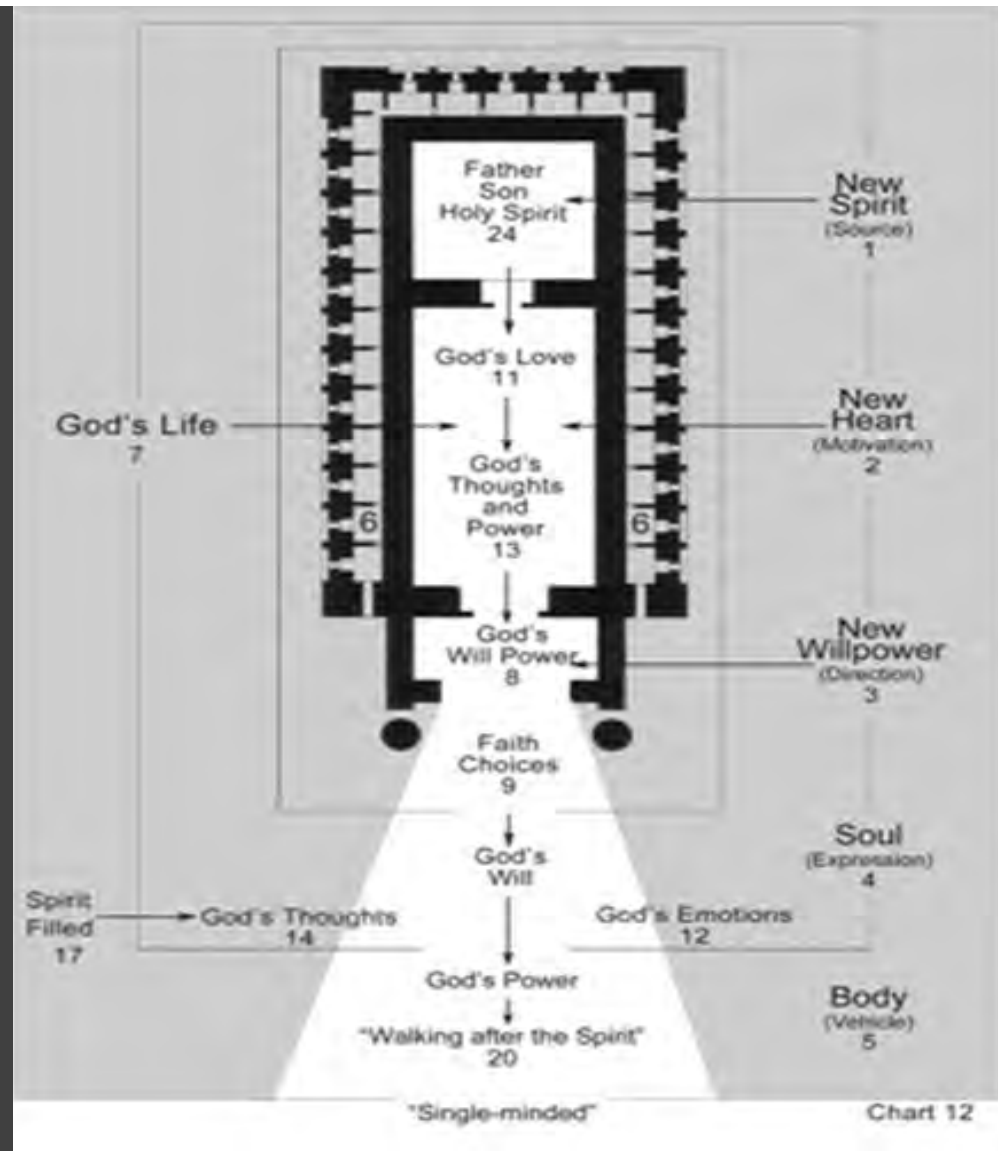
Father
Son
Holy Spirit
24

New
Spirit
(Source)
1

God's Love
11

God's Life
7

New
Heart
(Motivation)
2

God's
Thoughts
and
Power
13

6

6

God's
Will Power
8

New
Willpower
(Direction)
3

Faith
Choices
9

God's
Will

Soul
(Expression)
4

Spirit
Filled
17

God's Thoughts
14

God's Emotions
12

God's Power

Body
(Vehicle)
5

"Walking after the Spirit"
20

"Single-minded"

Chart 12